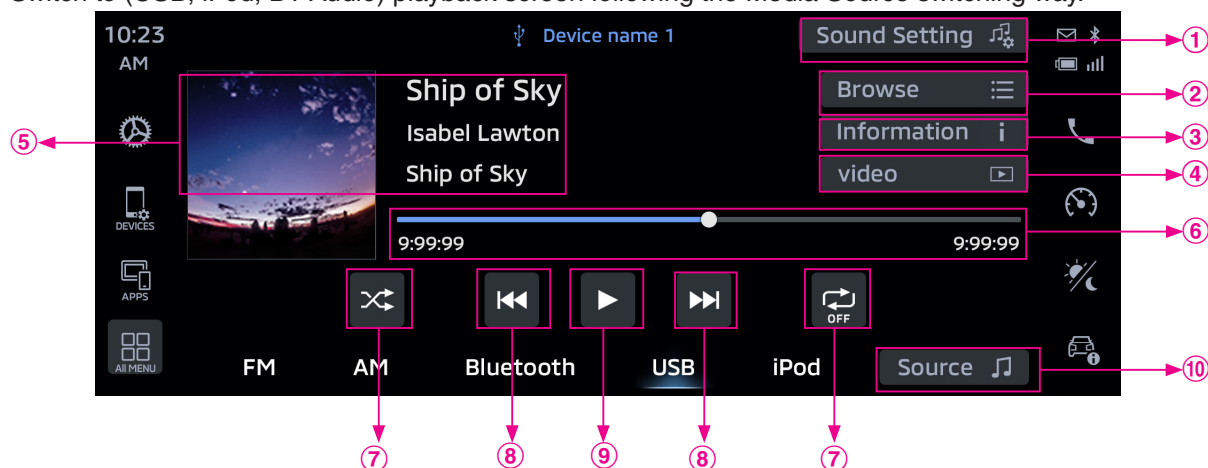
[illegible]

10:23
AM

Device name 1

Sound Setting

Ship of Sky
Isabel Lawton
Ship of Sky

Browse
Information
video

DEVICES
APPS
All MENU

9:99:99
9:99:99

OFF

FM AM Bluetooth USB iPod

Source

①
②
③
④
⑤
⑥
⑦
⑧
⑨
⑧
⑦
⑩